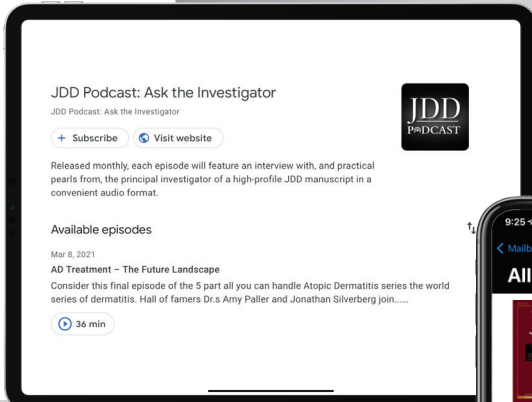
JDD Podcast: Ask the Investigator

JDD Podcast: Ask the Investigator

+ Subscribe

Visit website

JDD PODCAST

Released monthly, each episode will feature an interview with, and practical pearls from, the principal investigator of a high-profile JDD manuscript in a convenient audio format.

Available episodes

Mar 8, 2021

AD Treatment – The Future Landscape

Consider this final episode of the 5 part all you can handle Atopic Dermatitis series the world series of dermatitis. Hall of famers Dr.s Amy Paller and Jonathan Silverberg join.....

36 min

9:25

Mailb

All